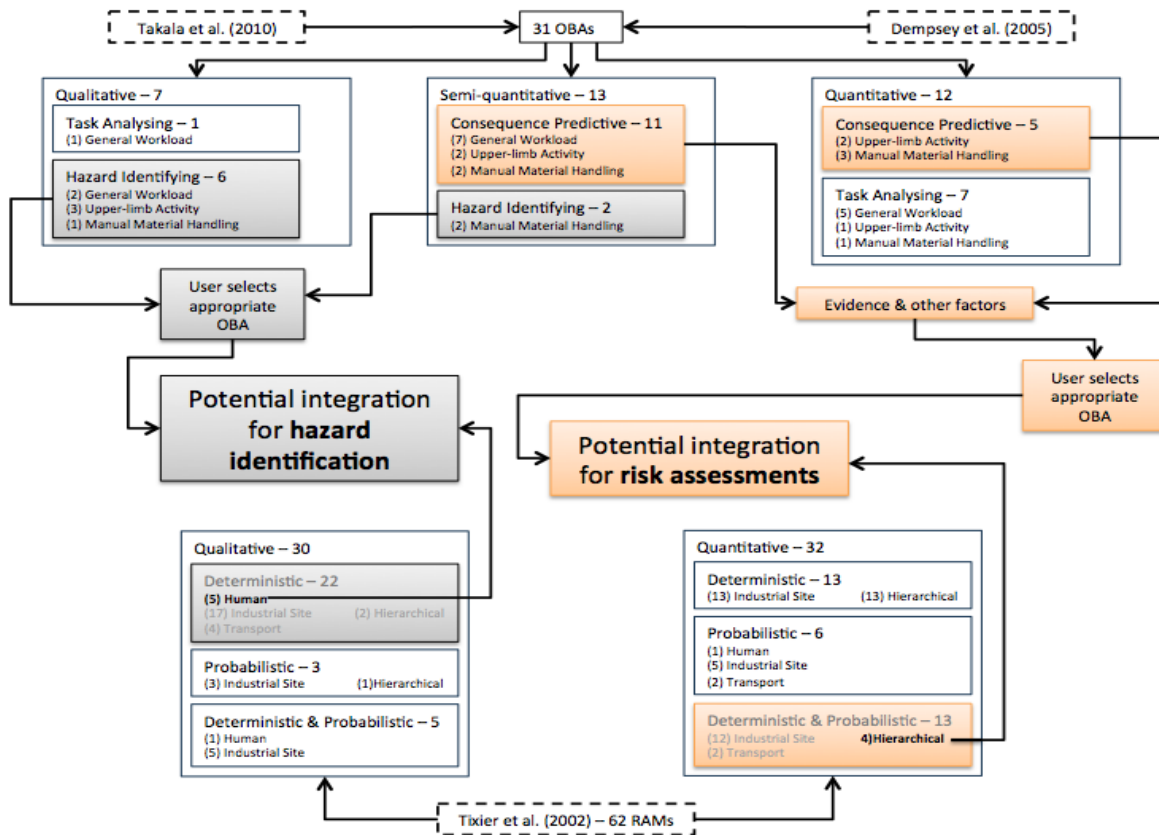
Takala et al. (2010)

31 OBAs

Dempsey et al. (2005)

Qualitative – 7

Task Analysing – 1
(1) General Workload

Hazard Identifying – 6
(2) General Workload
(3) Upper-limb Activity
(1) Manual Material Handling

Semi-quantitative – 13

Consequence Predictive – 11
(7) General Workload
(2) Upper-limb Activity
(2) Manual Material Handling

Hazard Identifying – 2
(2) Manual Material Handling

Quantitative – 12

Consequence Predictive – 5
(2) Upper-limb Activity
(3) Manual Material Handling

Task Analysing – 7
(5) General Workload
(1) Upper-limb Activity
(1) Manual Material Handling

User selects appropriate OBA

Evidence & other factors

User selects appropriate OBA

Potential integration for hazard identification

Potential integration for risk assessments

Qualitative – 30

Deterministic – 22
(5) Human
(17) Industrial Site (2) Hierarchical
(4) Transport

Probabilistic – 3
(3) Industrial Site (1)Hierarchical

Deterministic & Probabilistic – 5
(1) Human
(5) Industrial Site

Quantitative – 32

Deterministic – 13
(13) Industrial Site (13) Hierarchical

Probabilistic – 6
(1) Human
(5) Industrial Site
(2) Transport

Deterministic & Probabilistic – 13
(12) Industrial Site 4)Hierarchical
(2) Transport

Tixier et al. (2002) – 62 RAMs